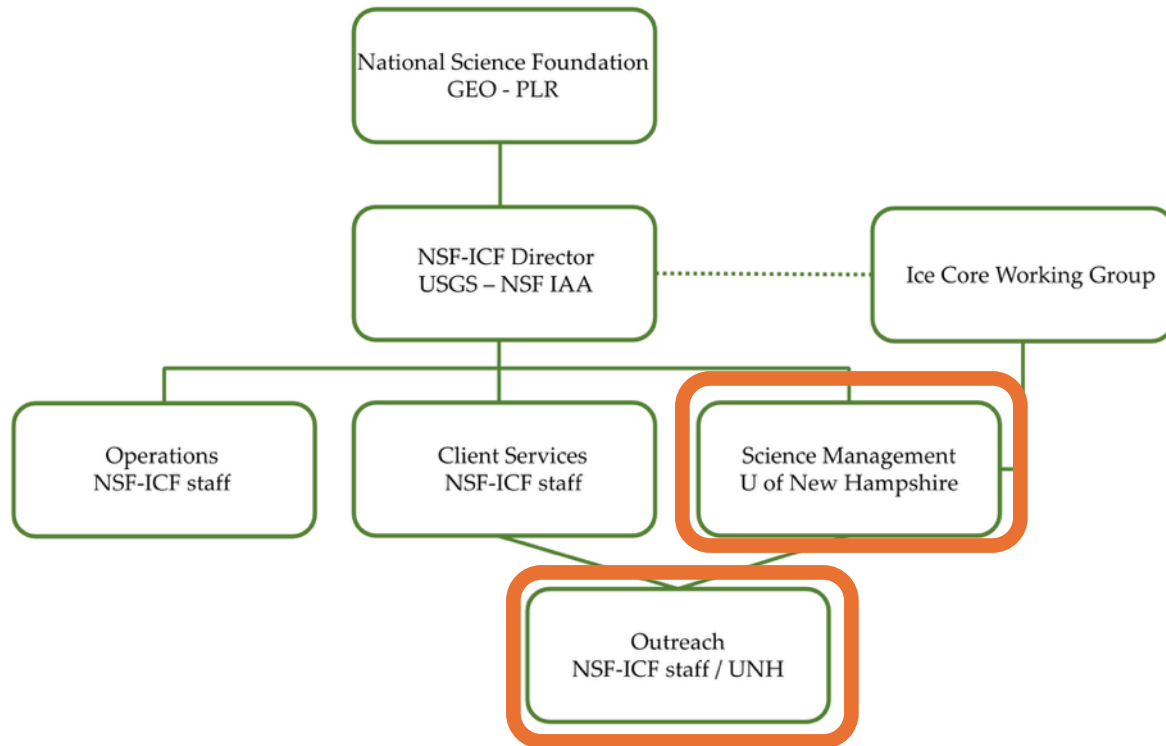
National Science Foundation
GEO - PLR

NSF-ICF Director
USGS – NSF IAA

Ice Core Working Group

Operations
NSF-ICF staff

Client Services
NSF-ICF staff

Science Management
U of New Hampshire

Outreach
NSF-ICF staff / UNH